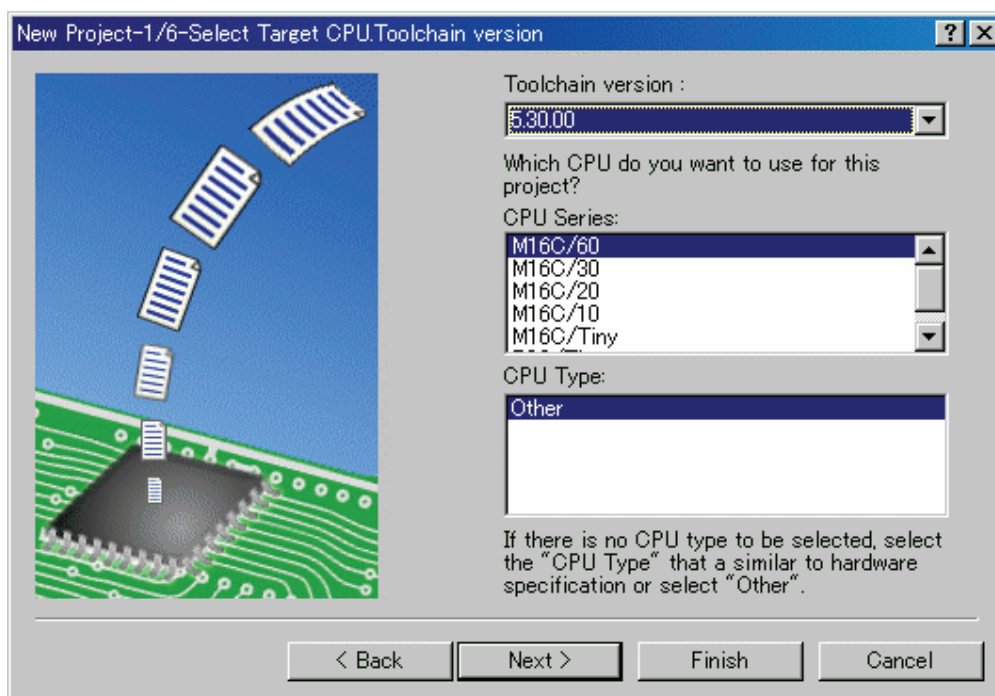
New Project-1/6-Select Target CPU.Toolchain version

?

Toolchain version :

5.30.00

Which CPU do you want to use for this project?

CPU Series:

M16C/60
M16C/30
M16C/20
M16C/10
M16C/Tiny
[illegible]

CPU Type:

Other

If there is no CPU type to be selected, select the "CPU Type" that a similar to hardware specification or select "Other".

< Back

Next >

Finish

Cancel